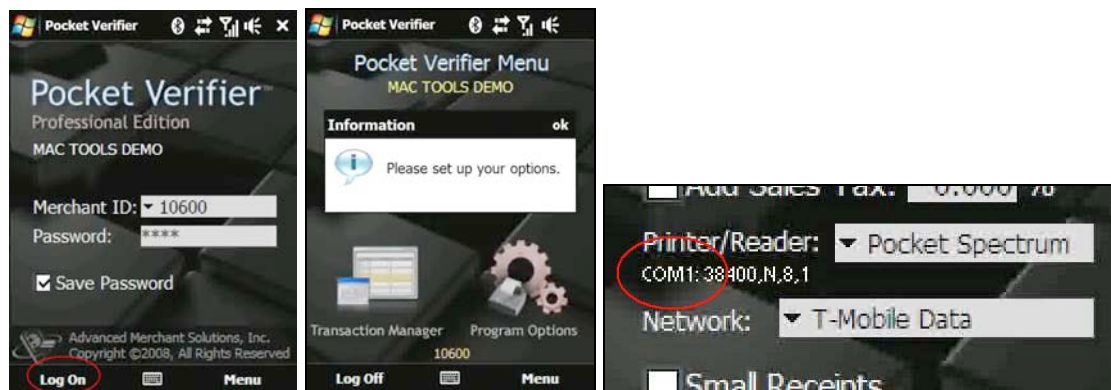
Pocket Verifier

Pocket Verifier™
Professional Edition
MAC TOOLS DEMO

Merchant ID: 10600
Password: ****

Save Password

Advanced Merchant Solutions, Inc.
Copyright ©2008, All Rights Reserved

Log On
Menu

Pocket Verifier

Pocket Verifier Menu
MAC TOOLS DEMO

Information
ok
Please set up your options.

Transaction Manager
Program Options
10600

Log Off
Menu

Add Sales Tax: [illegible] %

Printer/Reader: Pocket Spectrum
COM1: 38400,N,8,1

Network: T-Mobile Data

Small Receipts